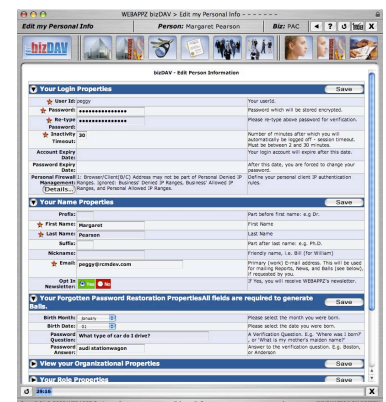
WEBAPPZ bizDAV > Edit my Personal Info - - - - - - -

Edit my Personal Info

Person: Margaret Pearson

Biz: PAC

bizDAV

bizDAV - Edit Person Information

Your Login Properties

Save

User Id: peggy

Define your userid.

Password: ••••••••••••••••

Password which will be stored encrypted.

Re-type Password: ••••••••••••••••

Please re-type above password for verification.

Inactivity Timeout: 30

Number of minutes after which you will automatically be logged off - session timeout. Must be between 2 and 30 minutes.

Account Expiry Date:

Your login account will expire after this date.

Password Expiry Date:

After this date, you are forced to change your password.

Personal Firewall Management:

Browser/Client(B/C) Address may not be part of Personal Denied IP Ranges. Ignored: Business' Denied IP Ranges, Business' Allowed IP Ranges, and Personal Allowed IP Ranges.

Details...

Define your personal client IP authentication rules.

Your Name Properties

Save

Prefix:

Part before first name: e.g. Dr.

First Name: Margaret

First Name

Last Name: Pearson

Last Name

Suffix:

Part after last name: e.g. Ph.D.

Nickname:

Friendly name, i.e. Bill (for William)

Email: peggy@rcmdev.com

Primary (work) E-mail address. This will be used for mailing Reports, News, and Balls (see below), if requested by you.

Opt In Newsletter: Yes No

If Yes, you will receive WEBAPPZ's newsletter.

Your Forgotten Password Restoration PropertiesAll fields are required to generate Balls.

Save

Birth Month: January

Please select the month you were born.

Birth Date: 21

Please select the date you were born.

Password Question: What type of car do I drive?

A Verification Question. E.g. "Where was I born?", or "What is my mother's maiden name?"

Password Answer: audi stationwagon

Answer to the verification question. E.g. Boston, or Anderson

View your Organizational Properties

Save

Your Role Properties

Save

19:16